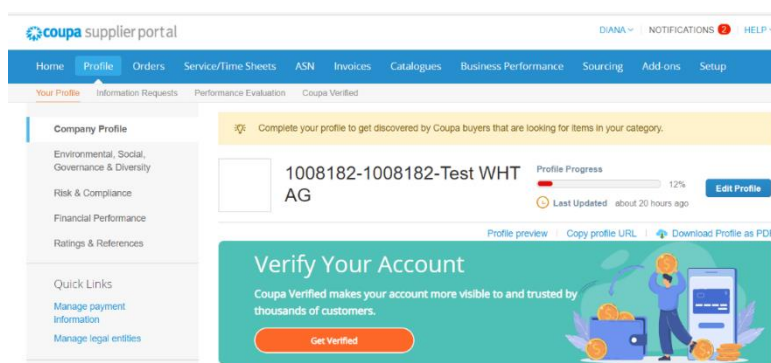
coupa supplier portal

DIANA NOTIFICATIONS 2 HELP

Home Profile Orders Service/Time Sheets ASN Invoices Catalogues Business Performance Sourcing Add-ons Setup

Your Profile Information Requests Performance Evaluation Coupa Verified

Company Profile

Environmental, Social, Governance & Diversity

Risk & Compliance

Financial Performance

Ratings & References

Quick Links

Manage payment information

Manage legal entities

Complete your profile to get discovered by Coupa buyers that are looking for items in your category.

1008182-1008182-Test WHT AG

Profile Progress

12%

Last Updated about 20 hours ago

Edit Profile

Profile preview Copy profile URL Download Profile as PDF

Verify Your Account

Coupa Verified makes your account more visible to and trusted by thousands of customers.

Get Verified